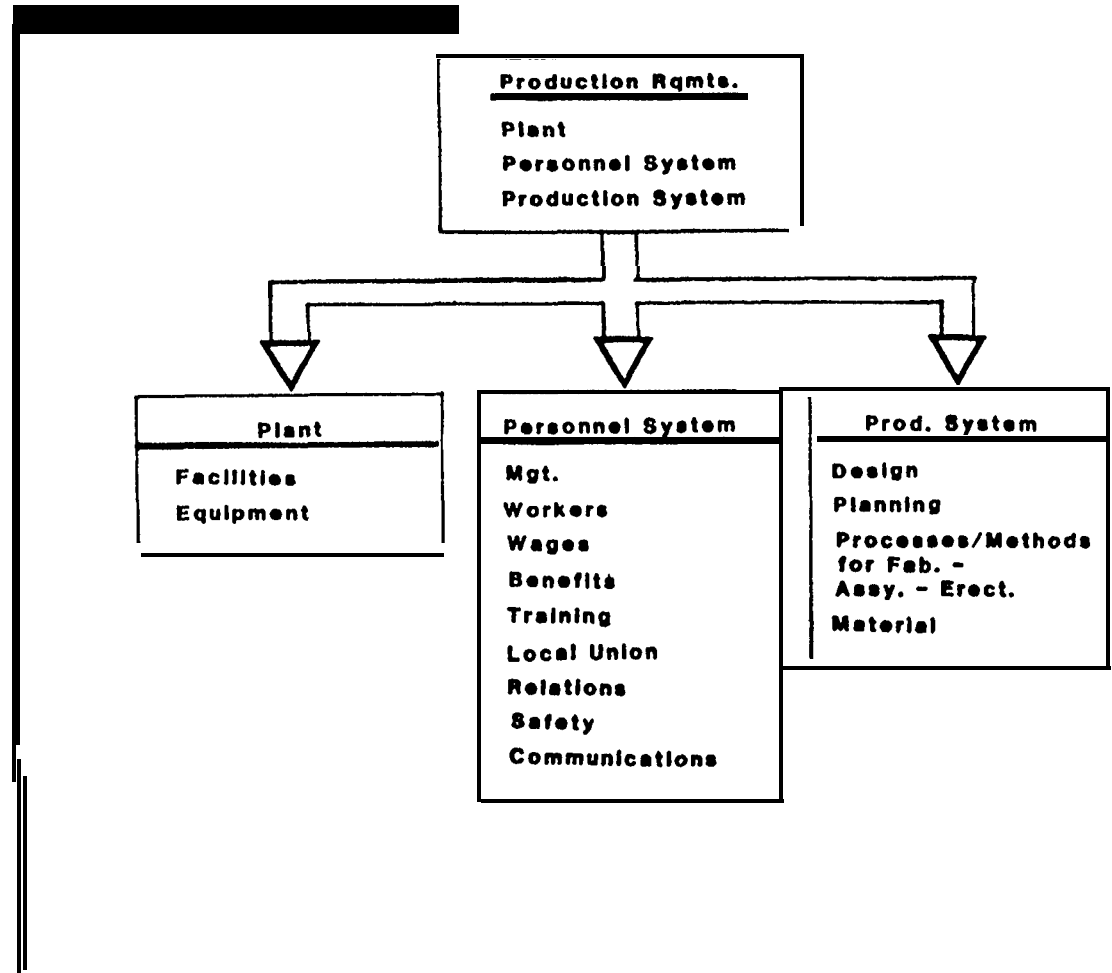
Production Rqmts.

Plant

Personnel System

Production System

Plant

Facilities

Equipment

Personnel System

Mgt.

Workers

Wages

Benefits

Training

Local Union

Relations

Safety

Communications

Prod. System

Design

Planning

Processes/Methods for Fab. - Assy. - Erect.

Material